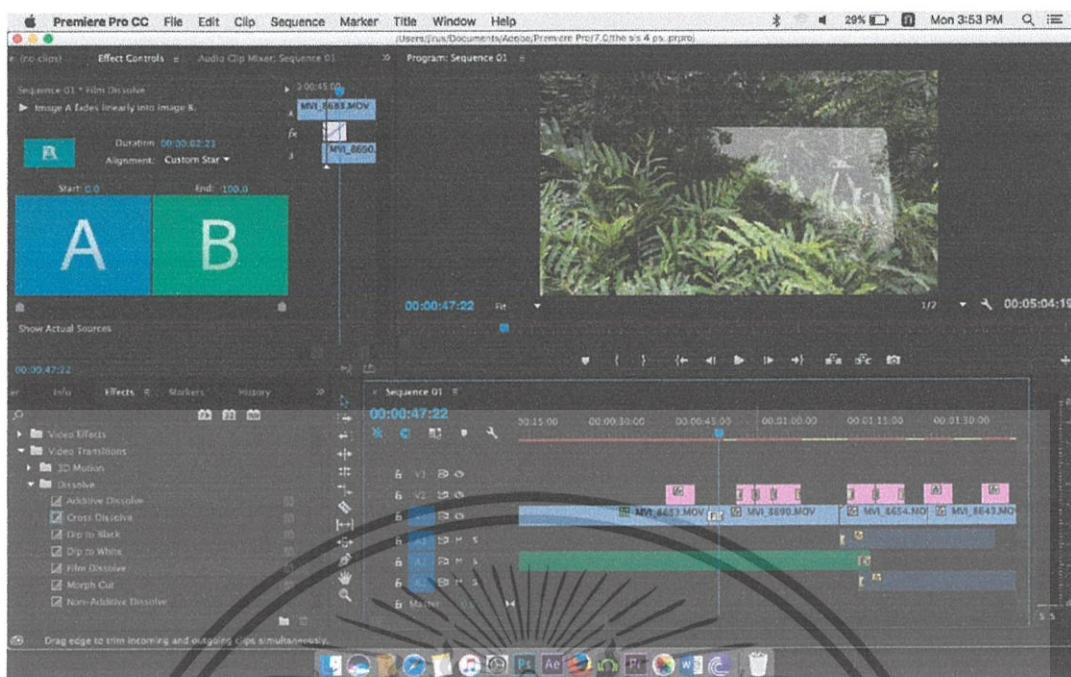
Premiere Pro CC File Edit Clip Sequence Marker Title Window Help

29% Mon 3:53 PM

/Users/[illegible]/Documents/Adobe/Premiere Pro/7.0/the s's 4 ps.prproj

(no clips) Effect Controls ≡ Audio Clip Mixer: Sequence 01 » Program: Sequence 01 ≡

Sequence 01 * Film Dissolve

▶ Image A fades linearly into image B.

Duration 00:00:02:21

Alignment: Custom Start

Start: 0.0 End: 100.0

A

B

MVI_8683.MOV

MVI_8690.

Show Actual Sources

00:00:47:22

00:00:47:22 Fit 1/2 00:05:04:19

Info Effects ≡ Markers History »

▶ Video Effects
▼ Video Transitions
▶ 3D Motion
▼ Dissolve
Additive Dissolve
Cross Dissolve
Dip to Black
Dip to White
Film Dissolve
Morph Cut
Non-Additive Dissolve

× Sequence 01 ≡

00:00:47:22

00:15:00 00:00:30:00 00:00:45:00 00:01:00:00 00:01:15:00 00:01:30:00

V3
V2
V1
A1
A2
A3
Master

MVI_8683.MOV MVI_8690.MOV MVI_8654.MO MVI_8643.MO

Drag edge to trim incoming and outgoing clips simultaneously.